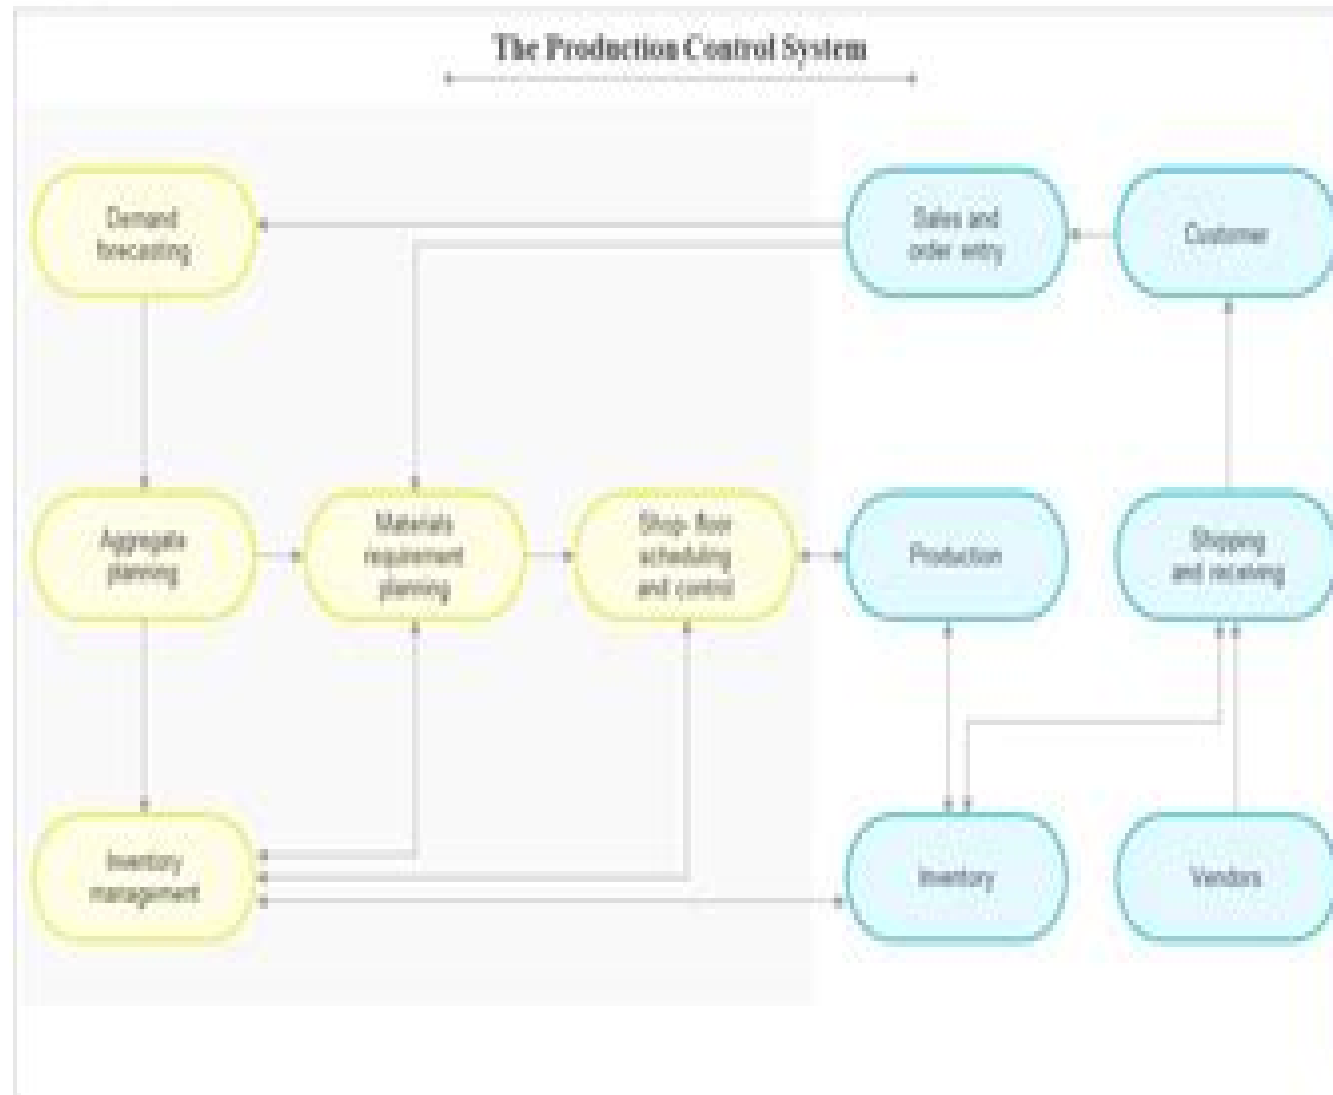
The Production Control System

Demand forecasting

Sales and order entry

Customer

Aggregate planning

Materials requirement planning

Shop-floor scheduling and control

Production

Shipping and receiving

Inventory management

Inventory

Vendors